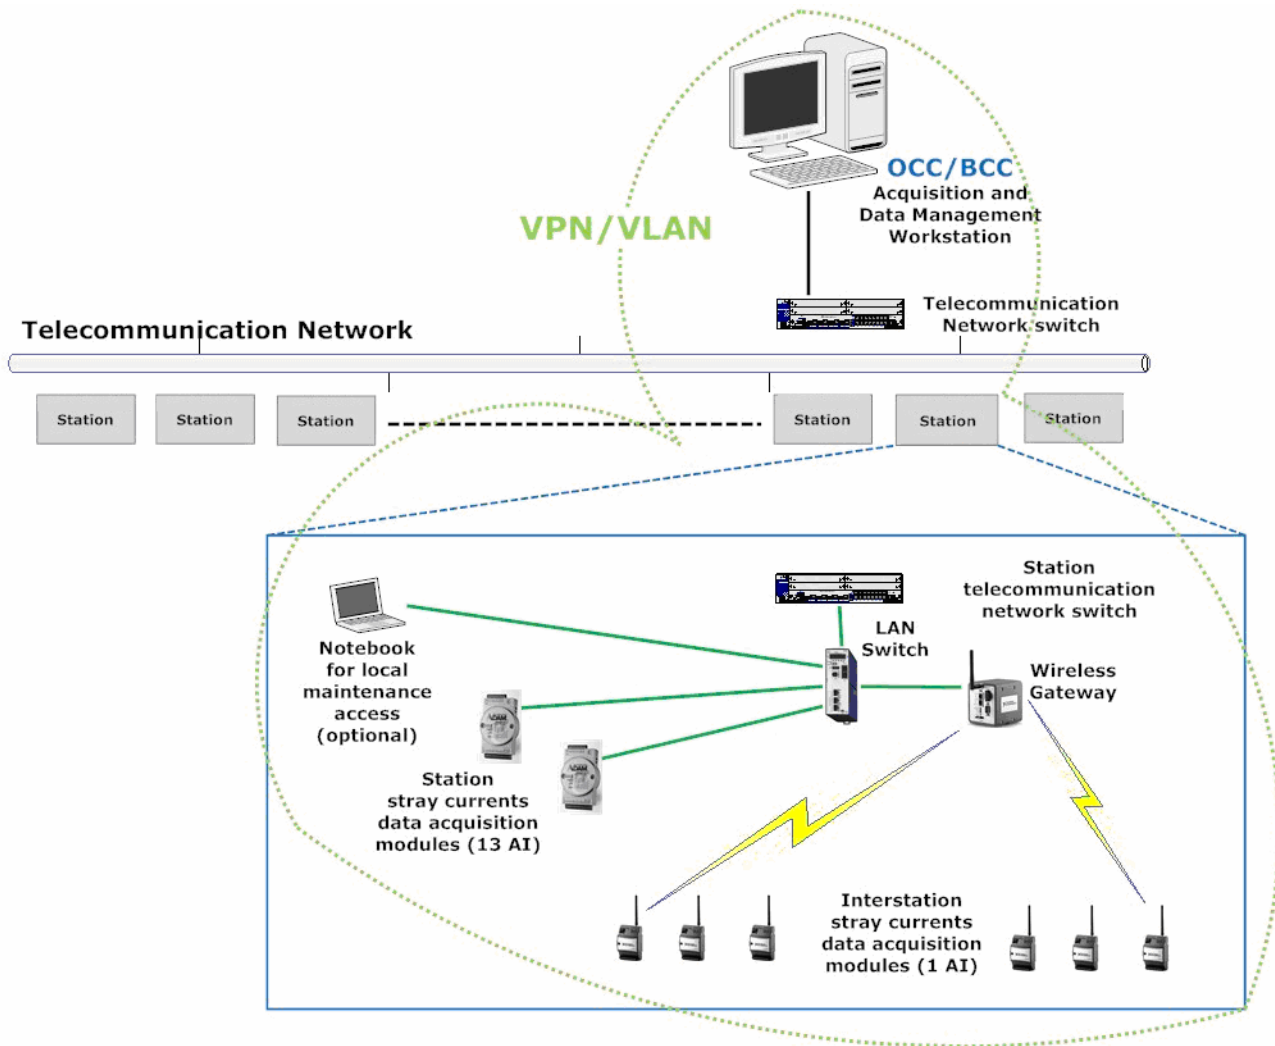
OCC/BCC
Acquisition and
Data Management
Workstation

VPN/VLAN

Telecommunication
Network switch

Telecommunication Network

Station

Station

Station

Station

Station

Station

Station
telecommunication
network switch

LAN
Switch

Notebook
for local
maintenance
access
(optional)

Wireless
Gateway

Station
stray currents
data acquisition
modules (13 AI)

Interstation
stray currents
data acquisition
modules (1 AI)